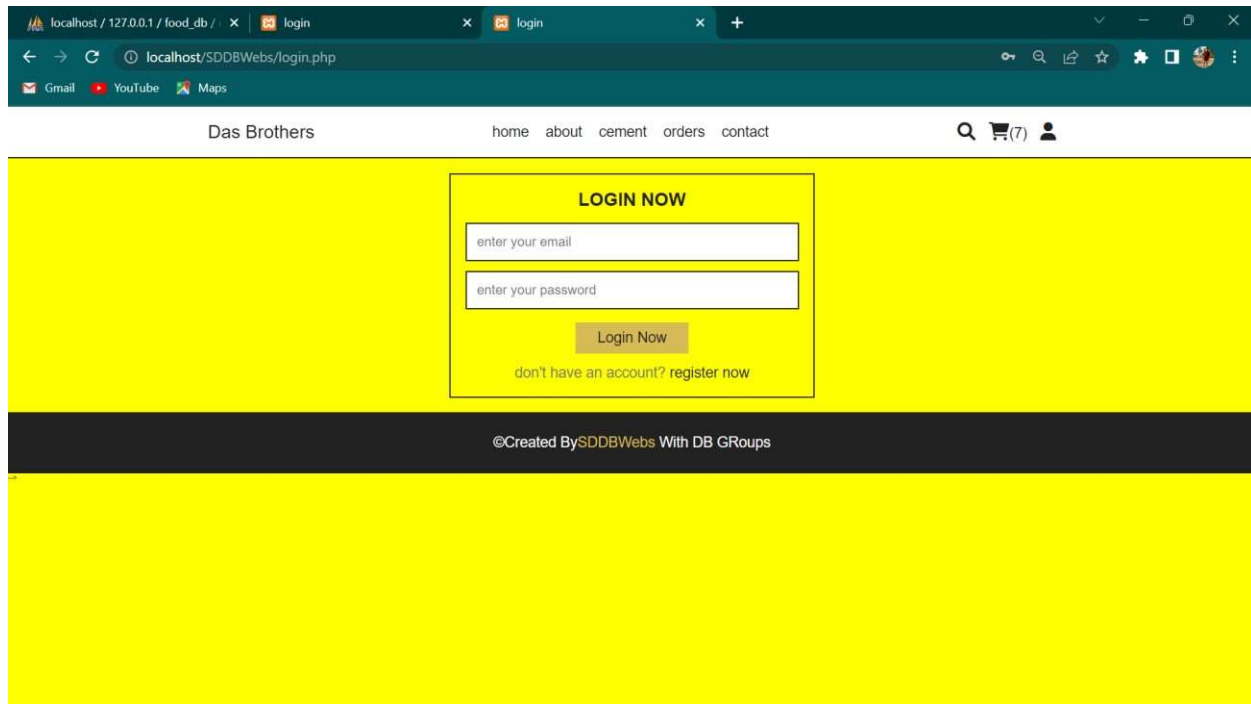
localhost / 127.0.0.1 / food_db / × login × login × +

localhost/SDDBWebs/login.php

Gmail YouTube Maps

Das Brothers

home about cement orders contact

(7)

LOGIN NOW

enter your email

enter your password

Login Now

don't have an account? register now

©Created BySDDBWebs With DB GRoups